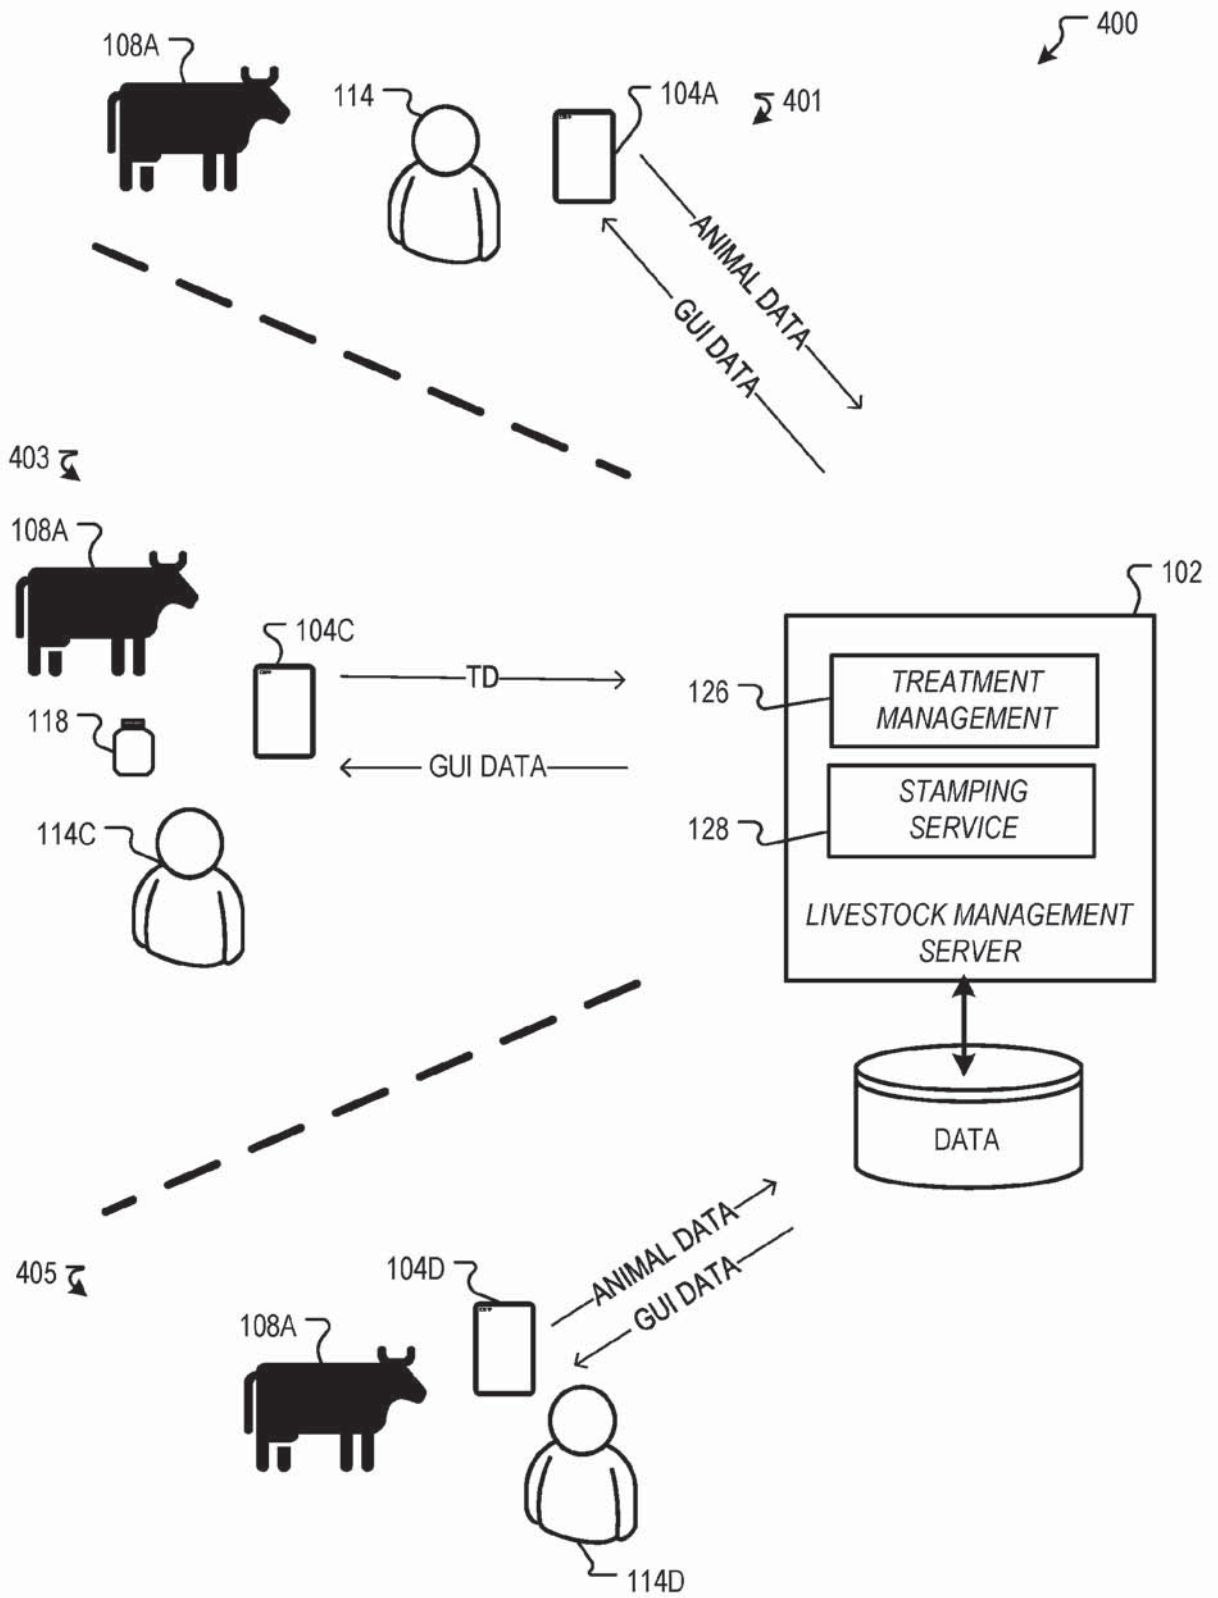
400

108A

114

104A

401

ANIMAL DATA

GUI DATA

403

108A

104C

TD

118

GUI DATA

114C

102

126

TREATMENT MANAGEMENT

128

STAMPING SERVICE

LIVESTOCK MANAGEMENT SERVER

DATA

405

104D

ANIMAL DATA

GUI DATA

108A

114D